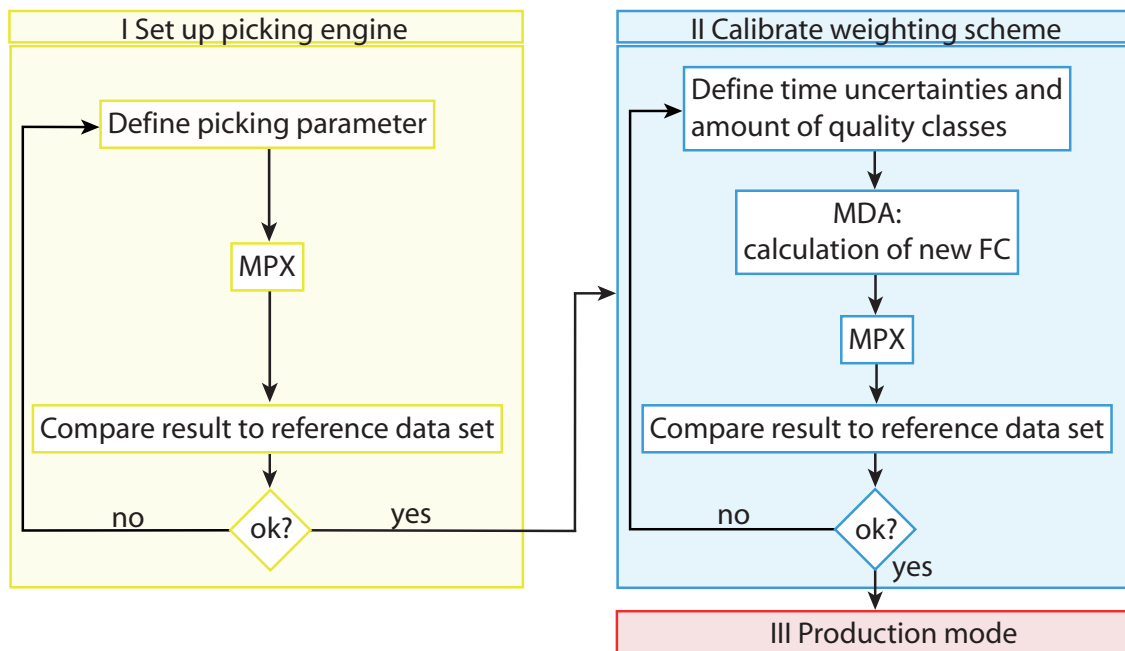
I Set up picking engine

Define picking parameter

MPX

Compare result to reference data set

no

ok?

yes

II Calibrate weighting scheme

Define time uncertainties and amount of quality classes

MDA: calculation of new FC

MPX

Compare result to reference data set

no

ok?

yes

III Production mode